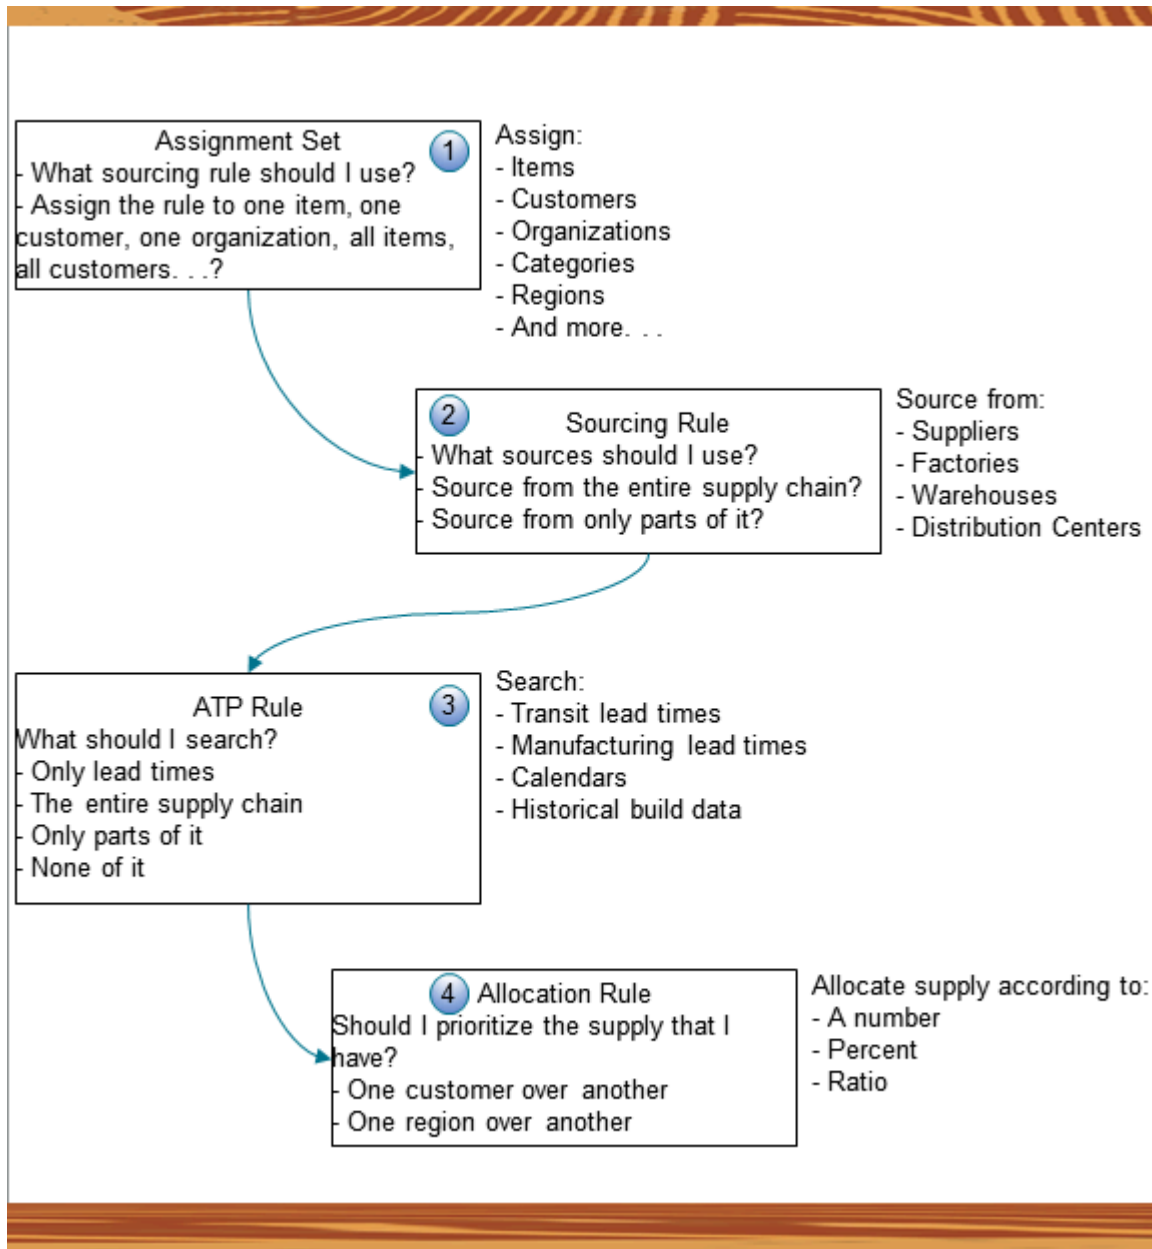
1

Assignment Set
- What sourcing rule should I use?
- Assign the rule to one item, one customer, one organization, all items, all customers. . .?

Assign:
- Items
- Customers
- Organizations
- Categories
- Regions
- And more. . .

2

Sourcing Rule
- What sources should I use?
- Source from the entire supply chain?
- Source from only parts of it?

Source from:
- Suppliers
- Factories
- Warehouses
- Distribution Centers

3

ATP Rule
What should I search?
- Only lead times
- The entire supply chain
- Only parts of it
- None of it

Search:
- Transit lead times
- Manufacturing lead times
- Calendars
- Historical build data

4

Allocation Rule
Should I prioritize the supply that I have?
- One customer over another
- One region over another

Allocate supply according to:
- A number
- Percent
- Ratio